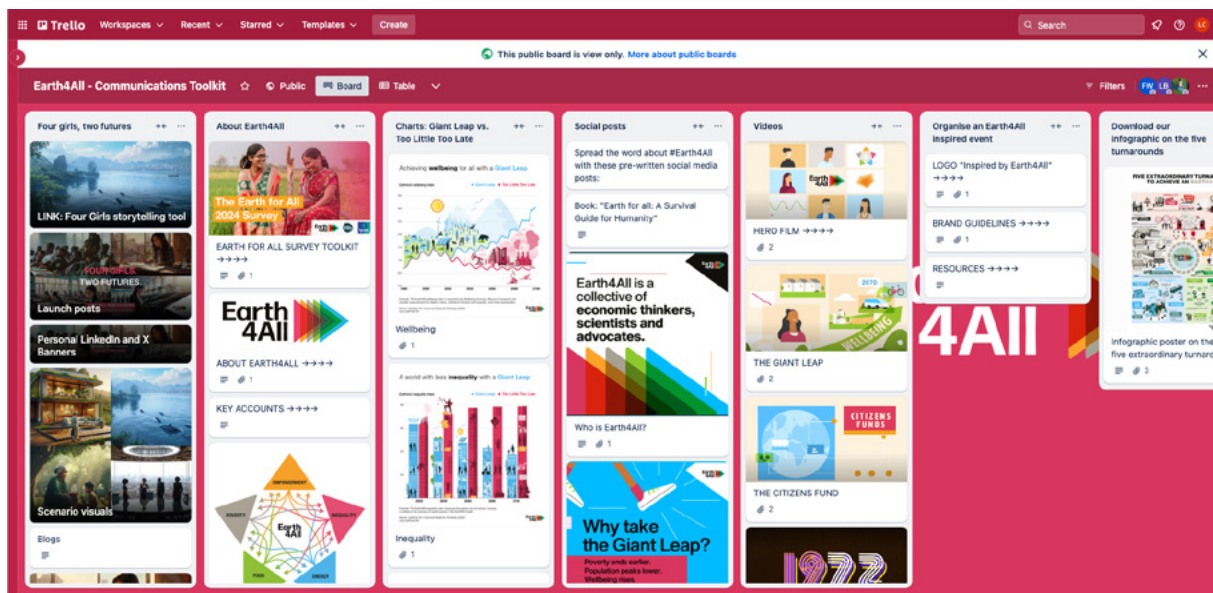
Trello Workspaces Recent Starred Templates Create

Search

This public board is view only. More about public boards

Earth4All - Communications Toolkit Public Board Table

Filters

Four girls, two futures

LINK: Four Girls storytelling tool

FOUR GIRLS, TWO FUTURES

Launch posts

Personal Linkedin and X Banners

Scenario visuals

Blogs

About Earth4All

The Earth for All 2024 Survey

EARTH FOR ALL SURVEY TOOLKIT →→→→

1

Earth 4All

ABOUT EARTH4ALL →→→→

1

KEY ACCOUNTS →→→→

Earth 4All

EMPOWERMENT

INEQUALITY

POVERTY

FOOD

ENERGY

Charts: Giant Leap vs. Too Little Too Late

Achieving wellbeing for all with a Giant Leap

Giant Leap

Too Little Too Late

Wellbeing

1

A world with less inequality with a Giant Leap

Giant Leap

Too Little Too Late

Inequality

1

Social posts

Spread the word about #Earth4All with these pre-written social media posts:

Book: "Earth for all: A Survival Guide for Humanity"

Earth4All is a collective of economic thinkers, scientists and advocates.

Who is Earth4All?

1

Why take the Giant Leap?

Poverty ends earlier. Population peaks lower. Wellbeing rises.

Videos

Earth 4All

HERO FILM →→→→

2

2070

WELLBEING

THE GIANT LEAP

2

CITIZENS FUNDS

THE CITIZENS FUND

2

1972

Organise an Earth4All inspired event

LOGO "Inspired by Earth4All" →→→→

1

BRAND GUIDELINES →→→→

1

RESOURCES →→→→

4All

Download our infographic on the five turnarounds

FIVE EXTRAORDINARY TURNAROUNDS TO ACHIEVE AN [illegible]

Infographic poster on the five extraordinary turnarounds

3